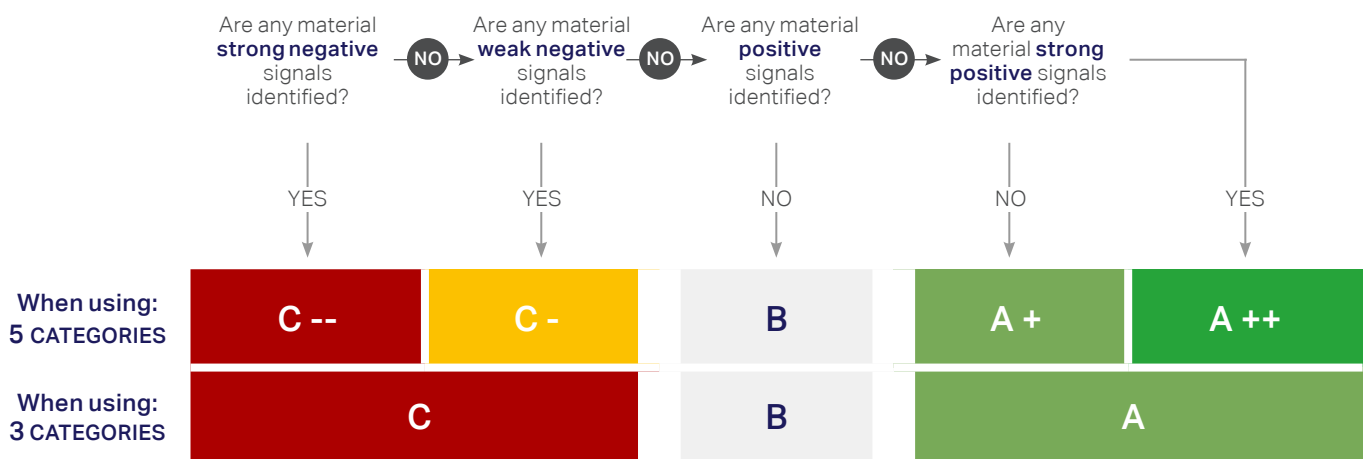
Are any material **strong negative** signals identified?

NO

Are any material **weak negative** signals identified?

NO

Are any material **positive** signals identified?

NO

Are any material **strong positive** signals identified?

YES

YES

NO

NO

YES

When using: 5 CATEGORIES

C --

C -

B

A +

A ++

When using: 3 CATEGORIES

C

B

A